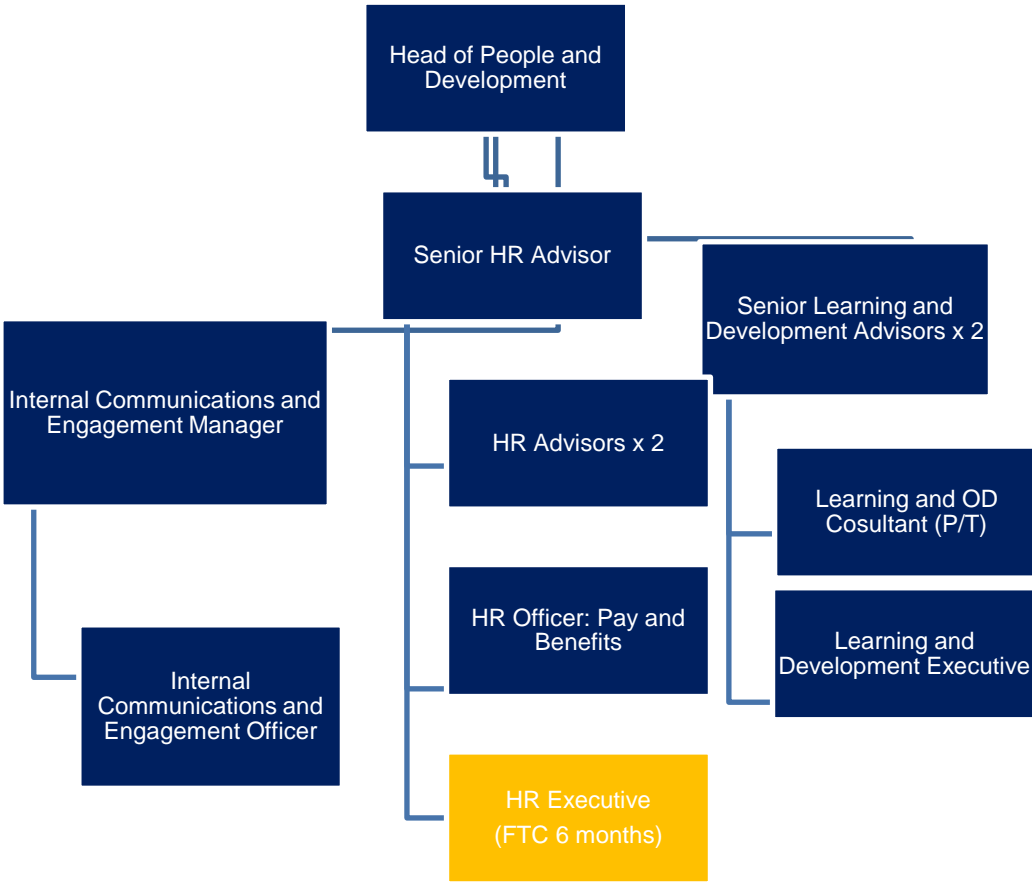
Head of People and Development

Senior HR Advisor

Senior Learning and Development Advisors x 2

Internal Communications and Engagement Manager

HR Advisors x 2

Learning and OD Cosultant (P/T)

HR Officer: Pay and Benefits

Learning and Development Executive

Internal Communications and Engagement Officer

HR Executive
(FTC 6 months)